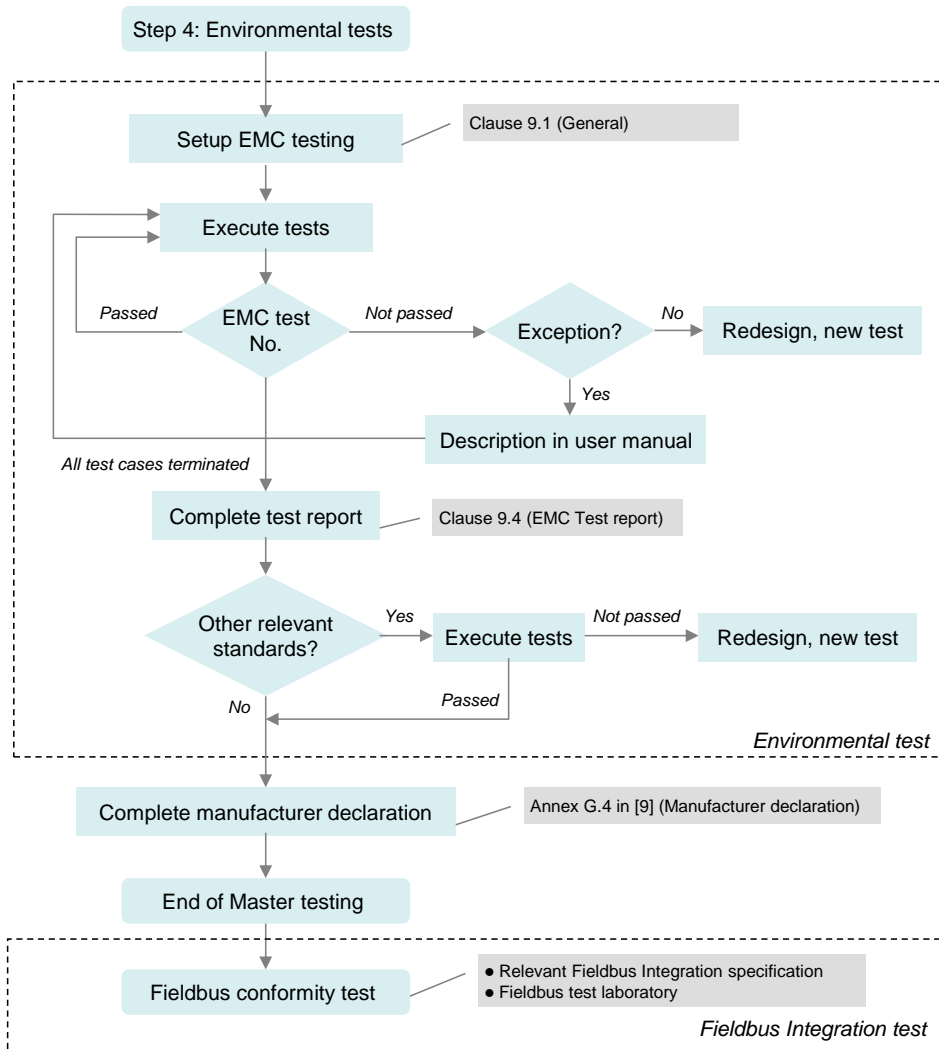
Step 4: Environmental tests

Setup EMC testing

Clause 9.1 (General)

Execute tests

Passed

EMC test No.

Not passed

Exception?

No

Redesign, new test

Yes

Description in user manual

All test cases terminated

Complete test report

Clause 9.4 (EMC Test report)

Other relevant standards?

Yes

Execute tests

Not passed

Redesign, new test

Passed

No

Environmental test

Complete manufacturer declaration

Annex G.4 in [9] (Manufacturer declaration)

End of Master testing

Fieldbus conformity test

● Relevant Fieldbus Integration specification
● Fieldbus test laboratory

Fieldbus Integration test